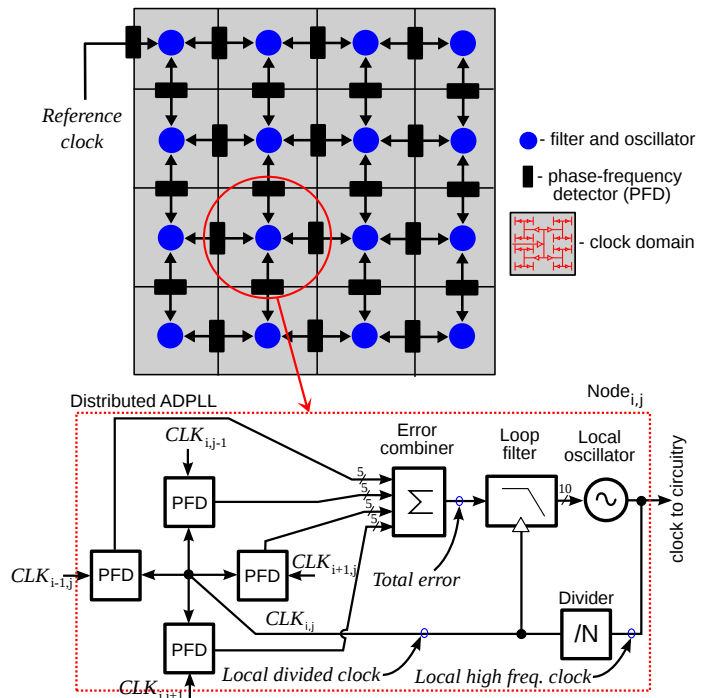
Reference clock

- filter and oscillator

- phase-frequency detector (PFD)

- clock domain

Distributed ADPLL

Node$_{i,j}$

$CLK_{i,j-1}$

PFD

Error combiner

Loop filter

Local oscillator

5

5

5

5

$\Sigma$

10

clock to circuitry

$CLK_{i-1,j}$

PFD

PFD

$CLK_{i+1,j}$

Total error

$CLK_{i,j}$

Divider

PFD

/N

Local divided clock

Local high freq. clock

$CLK_{i,j+1}$